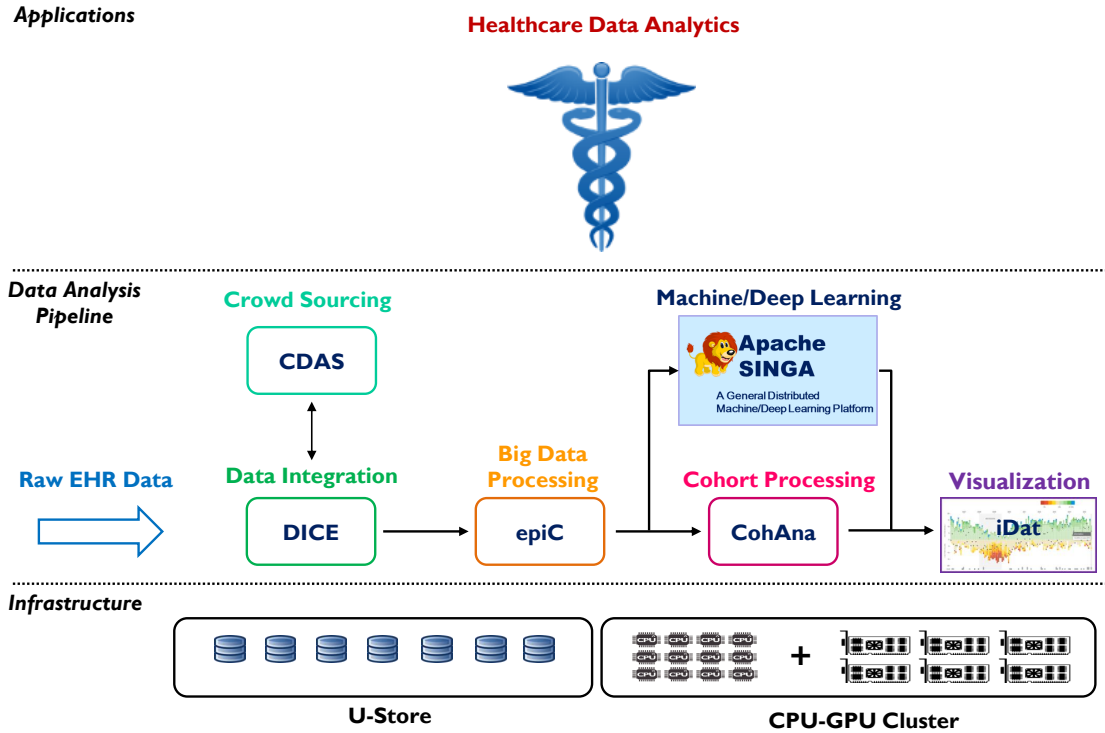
Applications

Healthcare Data Analytics

Data Analysis Pipeline

Crowd Sourcing

CDAS

Machine/Deep Learning

Apache SINGA

A General Distributed Machine/Deep Learning Platform

Raw EHR Data

Data Integration

DICE

Big Data Processing

epiC

Cohort Processing

CohAna

Visualization

iDat

Infrastructure

CPU CPU CPU CPU
CPU CPU CPU CPU
CPU CPU CPU CPU

+

U-Store

CPU-GPU Cluster